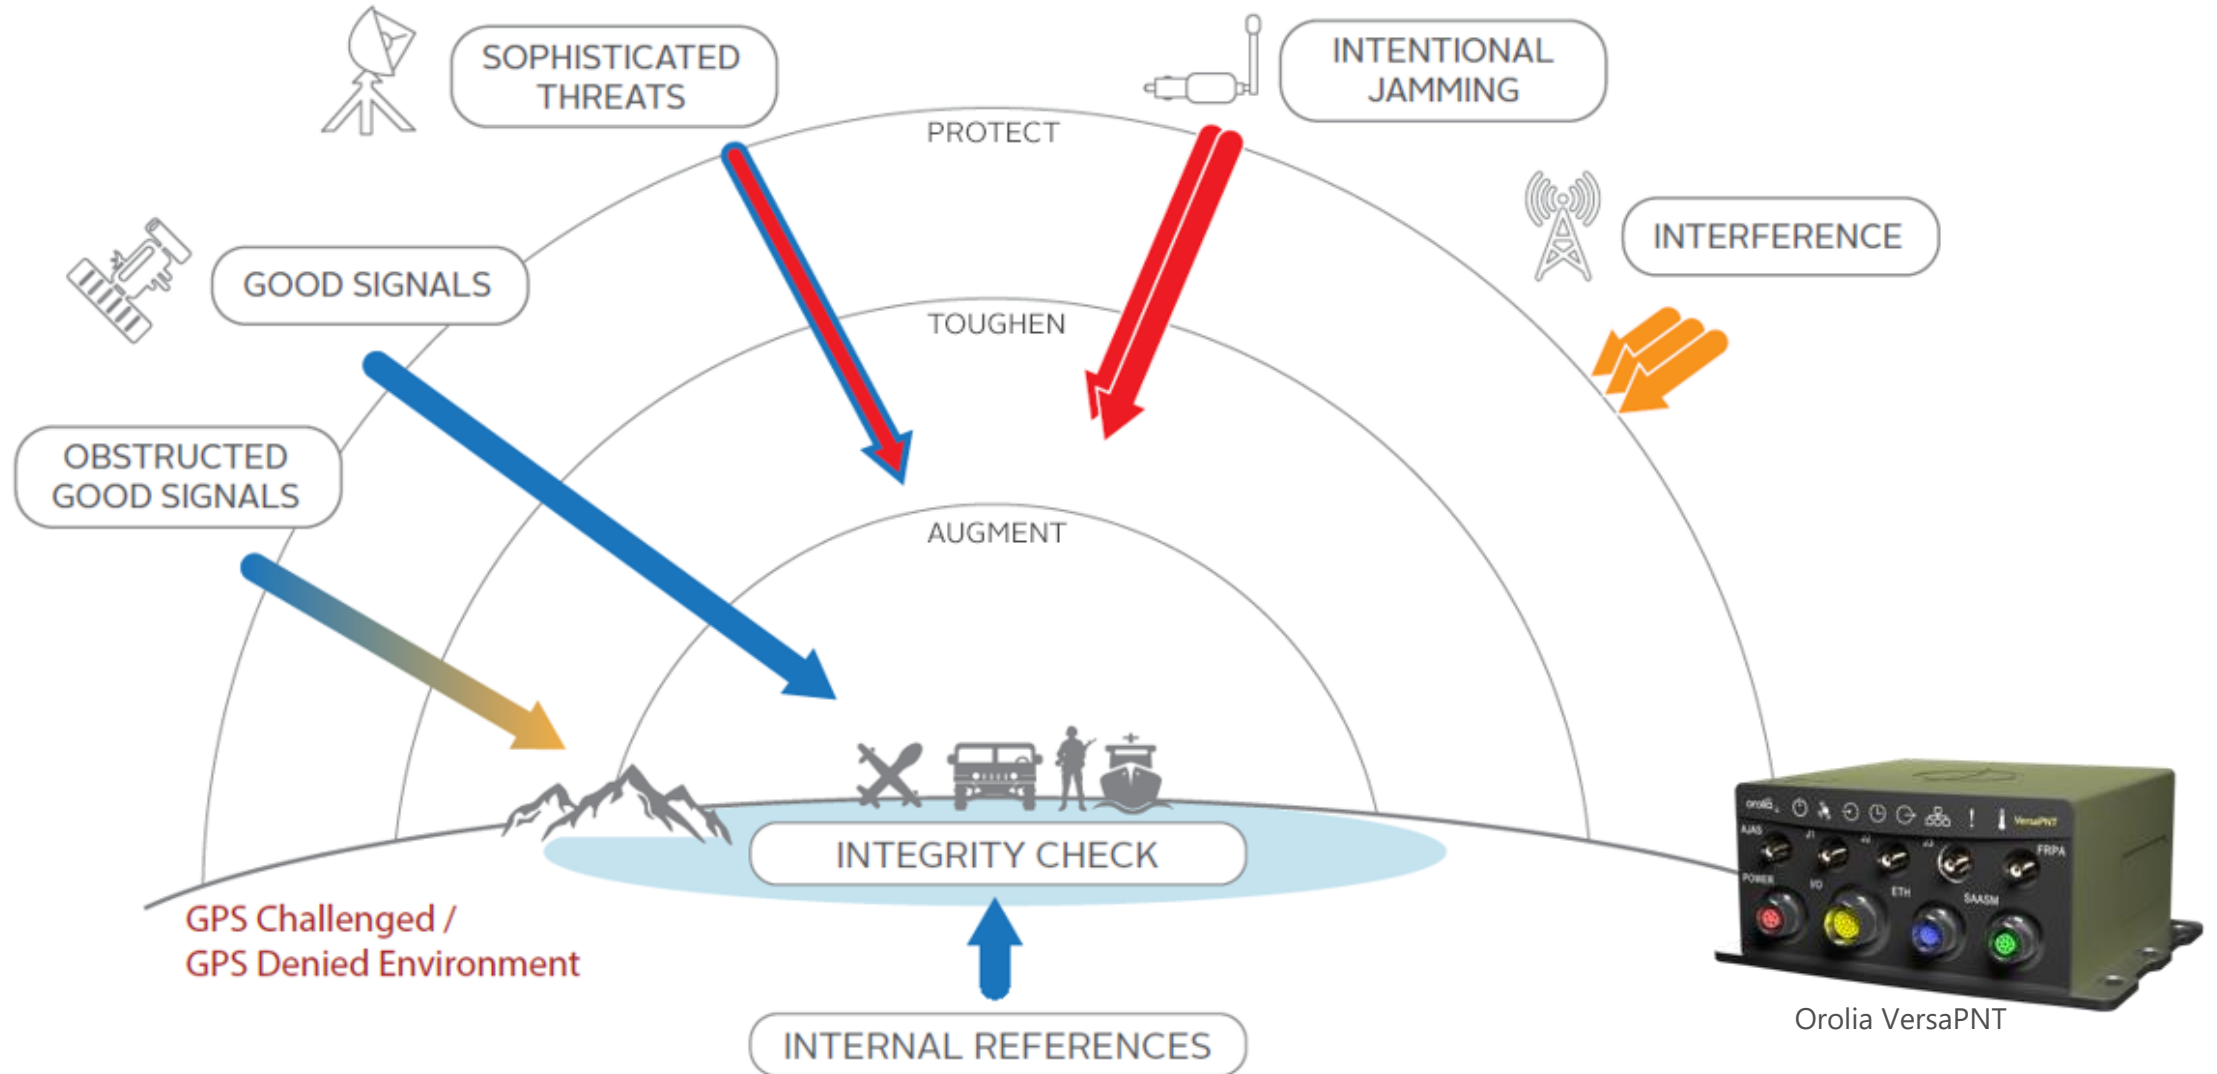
SOPHISTICATED THREATS

INTENTIONAL JAMMING

PROTECT

INTERFERENCE

GOOD SIGNALS

TOUGHEN

OBSTRUCTED GOOD SIGNALS

AUGMENT

INTEGRITY CHECK

GPS Challenged / GPS Denied Environment

INTERNAL REFERENCES

orolia VersaPNT

AJAS J1 J2 J3 FRPA

POWER I/O ETH SAASM

Orolia VersaPNT